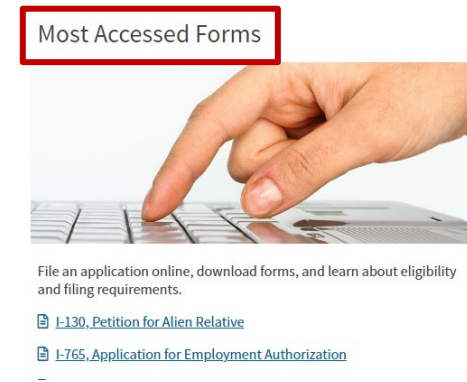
Most Accessed Forms

File an application online, download forms, and learn about eligibility and filing requirements.

I-130, Petition for Alien Relative

I-765, Application for Employment Authorization